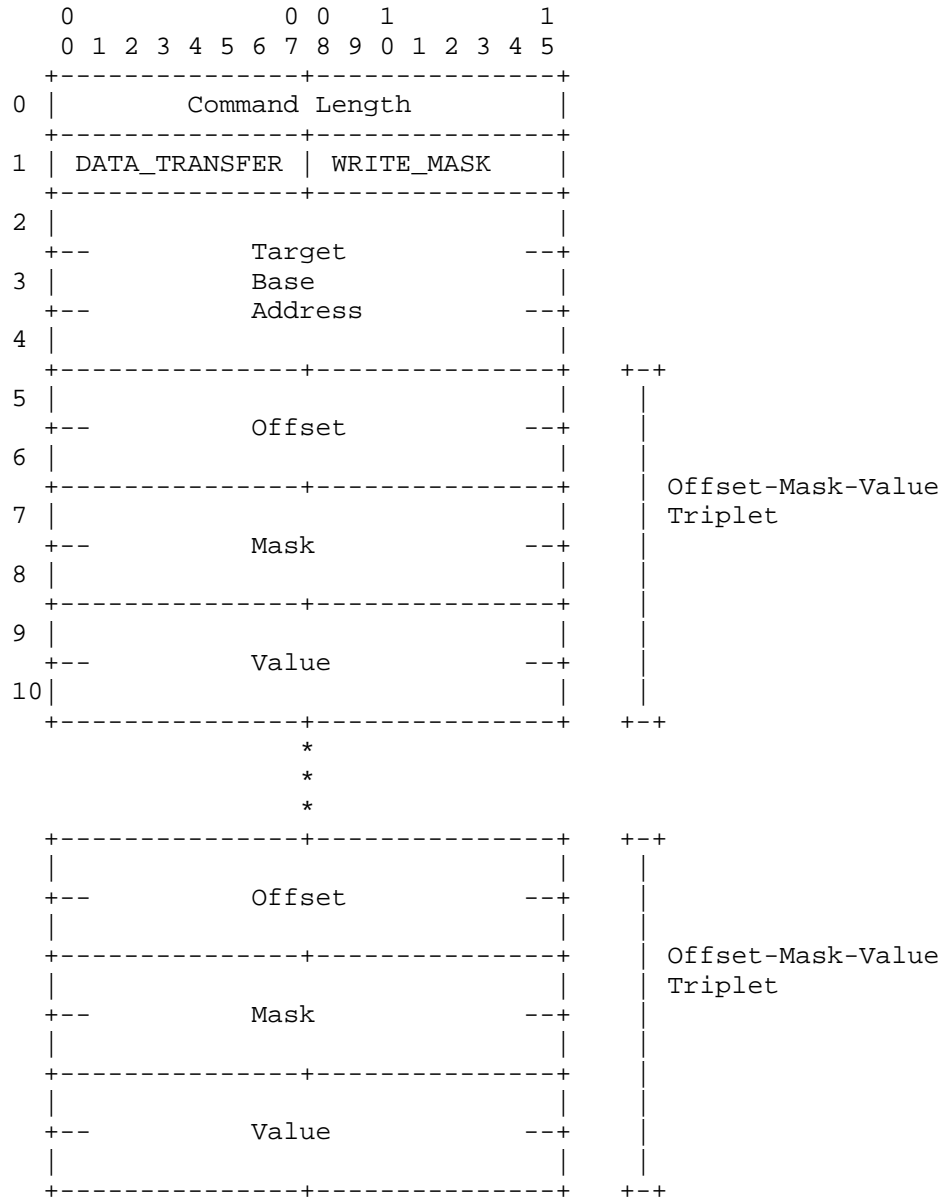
0 0 0 1 1
0 1 2 3 4 5 6 7 8 9 0 1 2 3 4 5

0 Command Length

1 DATA_TRANSFER WRITE_MASK

2
Target
3 Base
Address
4

5
Offset
6

7 Offset-Mask-Value Triplet
Mask
8

9
Value
10

*
*
*

Offset

Offset-Mask-Value Triplet
Mask

Value